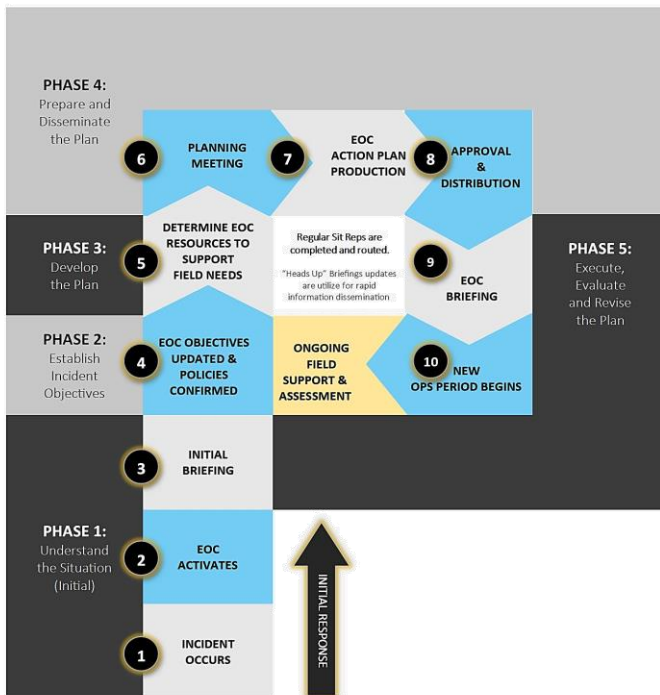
PHASE 4:
Prepare and Disseminate the Plan

6 PLANNING MEETING

7 EOC ACTION PLAN PRODUCTION

8 APPROVAL & DISTRIBUTION

PHASE 3:
Develop the Plan

5 DETERMINE EOC RESOURCES TO SUPPORT FIELD NEEDS

Regular Sit Reps are completed and routed.

"Heads Up" Briefings updates are utilize for rapid information dissemination

9 EOC BRIEFING

PHASE 5:
Execute, Evaluate and Revise the Plan

PHASE 2:
Establish Incident Objectives

4 EOC OBJECTIVES UPDATED & POLICIES CONFIRMED

ONGOING FIELD SUPPORT & ASSESSMENT

10 NEW OPS PERIOD BEGINS

3 INITIAL BRIEFING

PHASE 1:
Understand the Situation (Initial)

2 EOC ACTIVATES

INITIAL RESPONSE

1 INCIDENT OCCURS